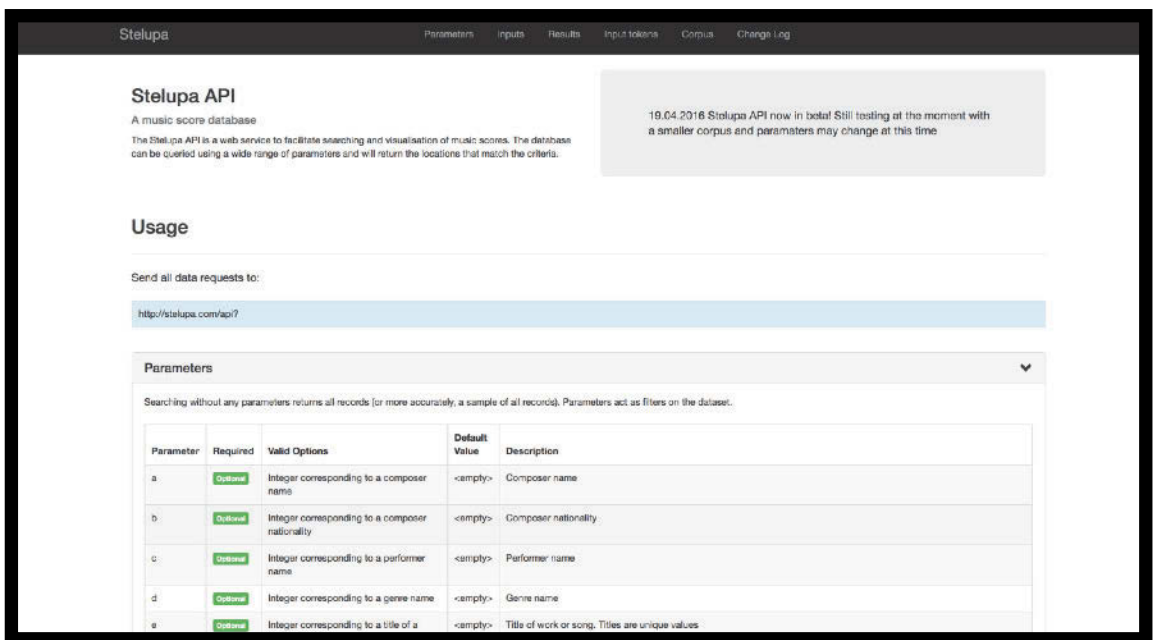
Stelupa

Parameters Inputs Results Input tokens Corpus Change Log

Stelupa API

A music score database

The Stelupa API is a web service to facilitate searching and visualisation of music scores. The database can be queried using a wide range of parameters and will return the locations that match the criteria.

19.04.2016 Stelupa API now in beta! Still testing at the moment with a smaller corpus and paramaters may change at this time

Usage

Send all data requests to:

http://stelupa.com/api?

Parameters

Searching without any parameters returns all records (or more accurately, a sample of all records). Parameters act as filters on the dataset.

| Parameter | Required | Valid Options | Default Value | Description |
|---|---|---|---|---|
| a | Optional | Integer corresponding to a composer name | <empty> | Composer name |
| b | Optional | Integer corresponding to a composer nationality | <empty> | Composer nationality |
| c | Optional | Integer corresponding to a performer name | <empty> | Performer name |
| d | Optional | Integer corresponding to a genre name | <empty> | Genre name |
| e | Optional | Integer corresponding to a title of a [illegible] | <empty> | Title of work or song. Titles are unique values |